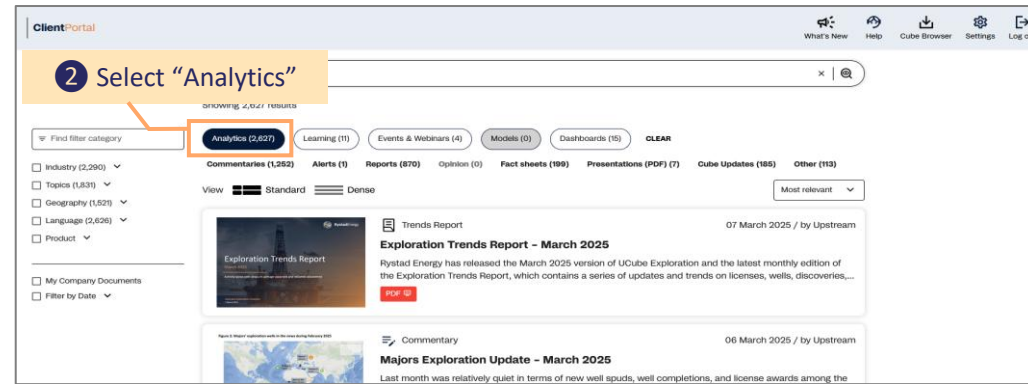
ClientPortal

What's New Help Cube Browser Settings Log o

2 Select "Analytics"

Showing 2,627 results

Find filter category

Analytics (2,627) Learning (11) Events & Webinars (4) Models (0) Dashboards (15) CLEAR

Commentaries (1,252) Alerts (1) Reports (870) Opinion (0) Fact sheets (199) Presentations (PDF) (7) Cube Updates (185) Other (113)

View Standard Dense

Most relevant

Industry (2,290)
Topics (1,831)
Geography (1,521)
Language (2,626)
Product

My Company Documents
Filter by Date

Exploration Trends Report

Trends Report 07 March 2025 / by Upstream

Exploration Trends Report - March 2025

Rystad Energy has released the March 2025 version of UCube Exploration and the latest monthly edition of the Exploration Trends Report, which contains a series of updates and trends on licenses, wells, discoveries,...

PDF

Commentary 06 March 2025 / by Upstream

Majors Exploration Update - March 2025

Last month was relatively quiet in terms of new well spuds, well completions, and license awards among the